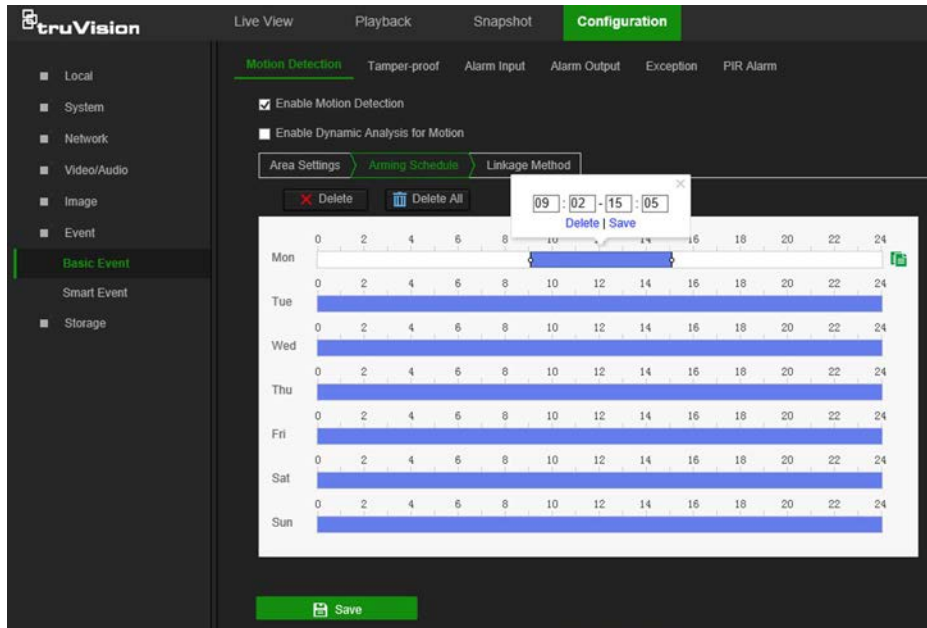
truVision

Live View
Playback
Snapshot
Configuration

Local
System
Network
Video/Audio
Image
Event
Basic Event
Smart Event
Storage

Motion Detection
Tamper-proof
Alarm Input
Alarm Output
Exception
PIR Alarm

Enable Motion Detection
Enable Dynamic Analysis for Motion

Area Settings
Arming Schedule
Linkage Method

Delete
Delete All

09 : 02 - 15 : 05
Delete | Save

| | | | | | | | | | | | | | |
|---|---|---|---|---|---|---|---|---|---|---|---|---|---|
| Mon | 0 | 2 | 4 | 6 | 8 | 10 | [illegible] | 14 | 16 | 18 | 20 | 22 | 24 |
| Tue | 0 | 2 | 4 | 6 | 8 | 10 | 12 | 14 | 16 | 18 | 20 | 22 | 24 |
| Wed | 0 | 2 | 4 | 6 | 8 | 10 | 12 | 14 | 16 | 18 | 20 | 22 | 24 |
| Thu | 0 | 2 | 4 | 6 | 8 | 10 | 12 | 14 | 16 | 18 | 20 | 22 | 24 |
| Fri | 0 | 2 | 4 | 6 | 8 | 10 | 12 | 14 | 16 | 18 | 20 | 22 | 24 |
| Sat | 0 | 2 | 4 | 6 | 8 | 10 | 12 | 14 | 16 | 18 | 20 | 22 | 24 |
| Sun | 0 | 2 | 4 | 6 | 8 | 10 | 12 | 14 | 16 | 18 | 20 | 22 | 24 |

Save